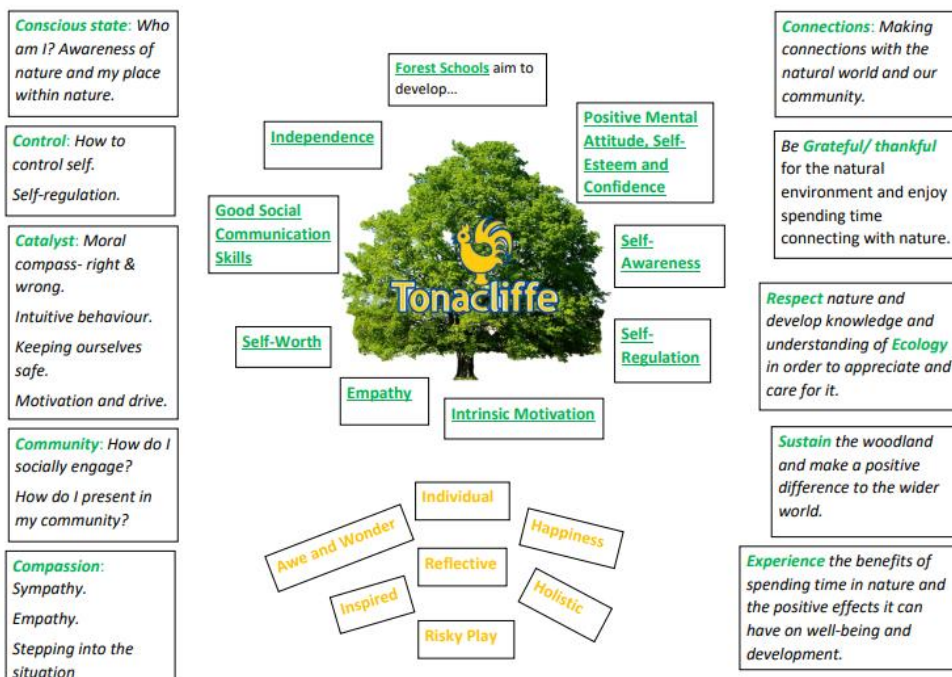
Conscious state: Who am I? Awareness of nature and my place within nature.

Control: How to control self.

Self-regulation.

Catalyst: Moral compass- right & wrong.

Intuitive behaviour.

Keeping ourselves safe.

Motivation and drive.

Community: How do I socially engage?

How do I present in my community?

Compassion: Sympathy.

Empathy.

Stepping into the situation

Forest Schools aim to develop...

Independence

Positive Mental Attitude, Self-Esteem and Confidence

Good Social Communication Skills

Self-Awareness

Tonacliffe

Self-Worth

Self-Regulation

Empathy

Intrinsic Motivation

Individual

Awe and Wonder

Happiness

Reflective

Inspired

Holistic

Risky Play

Connections: Making connections with the natural world and our community.

Be Grateful/ thankful for the natural environment and enjoy spending time connecting with nature.

Respect nature and develop knowledge and understanding of Ecology in order to appreciate and care for it.

Sustain the woodland and make a positive difference to the wider world.

Experience the benefits of spending time in nature and the positive effects it can have on well-being and development.